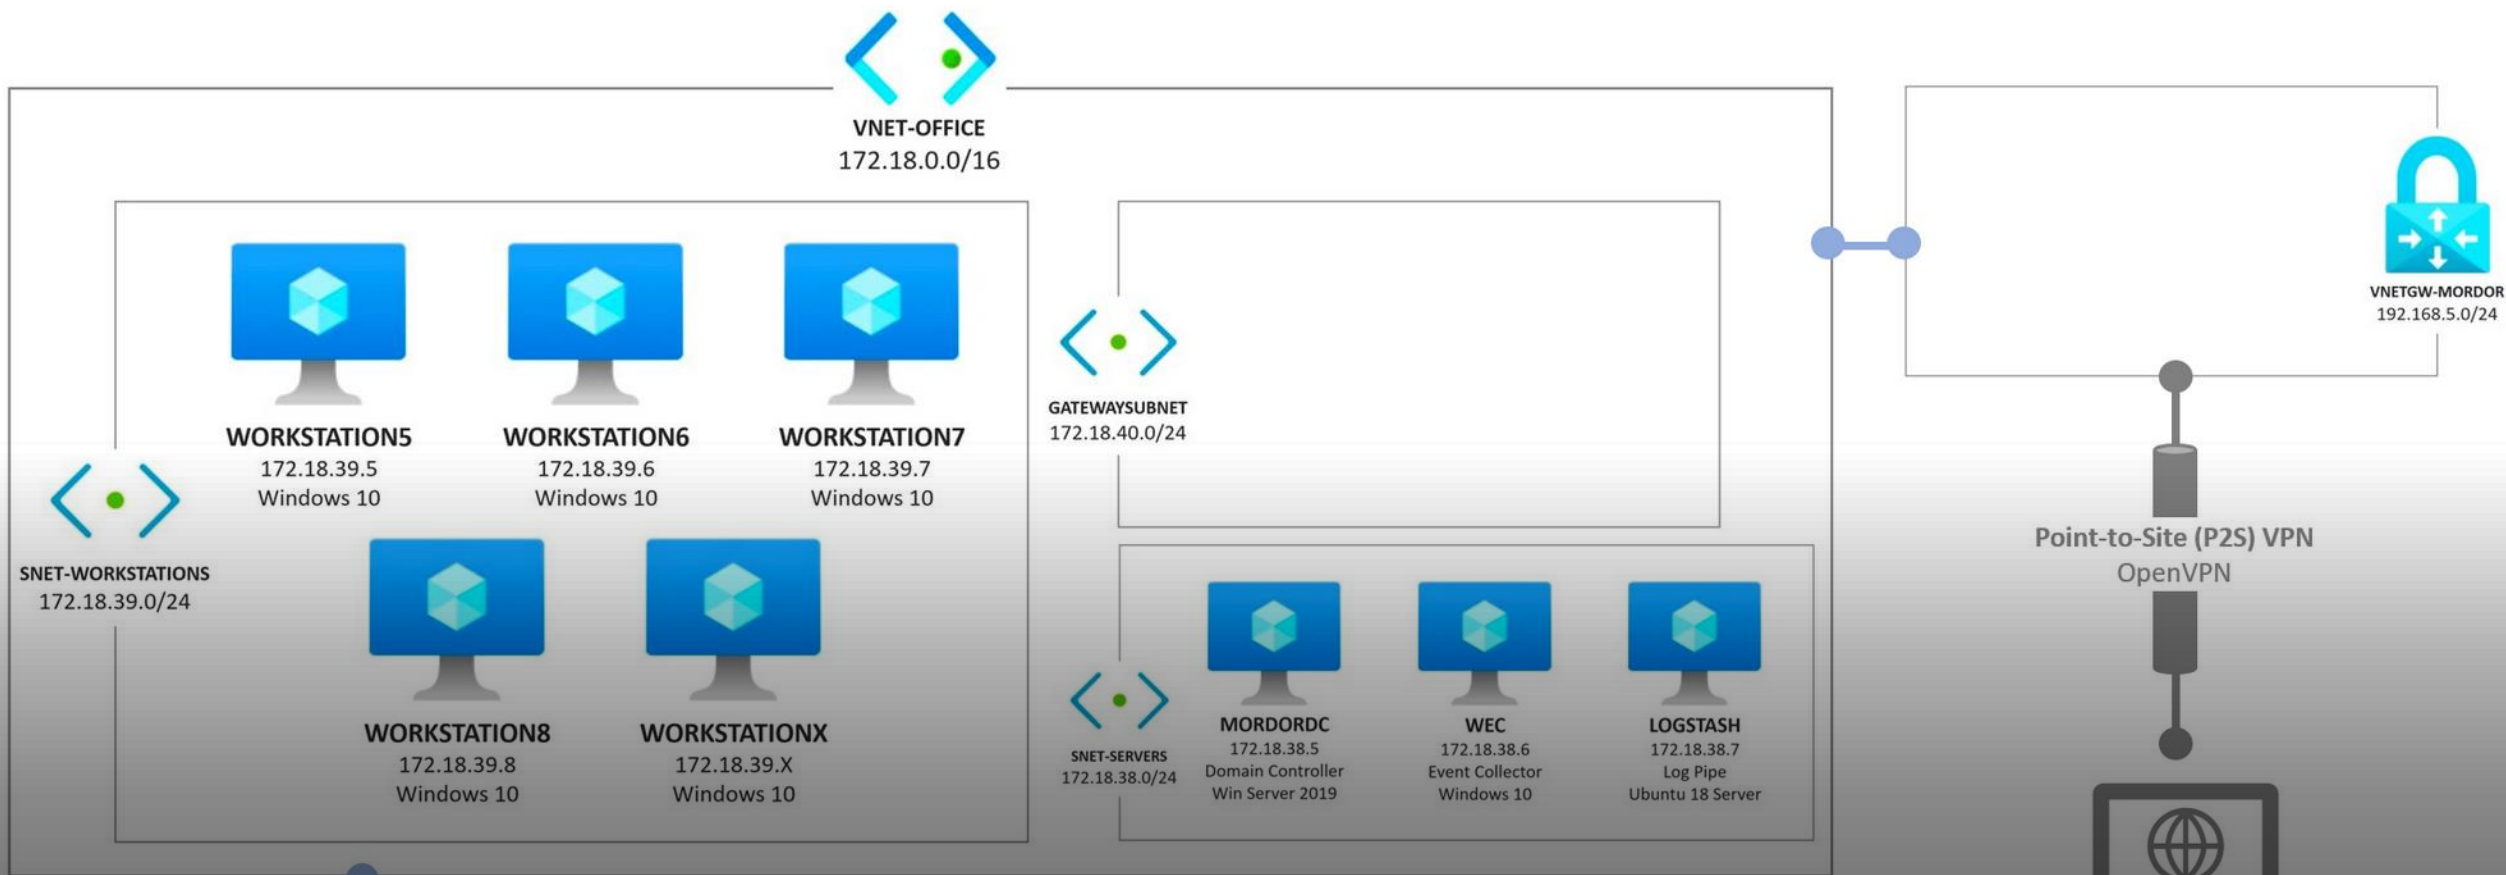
VNET-OFFICE
172.18.0.0/16

WORKSTATION5
172.18.39.5
Windows 10

WORKSTATION6
172.18.39.6
Windows 10

WORKSTATION7
172.18.39.7
Windows 10

SNET-WORKSTATIONS
172.18.39.0/24

WORKSTATION8
172.18.39.8
Windows 10

WORKSTATIONX
172.18.39.X
Windows 10

GATEWAYSUBNET
172.18.40.0/24

SNET-SERVERS
172.18.38.0/24

MORDORDC
172.18.38.5
Domain Controller
Win Server 2019

WEC
172.18.38.6
Event Collector
Windows 10

LOGSTASH
172.18.38.7
Log Pipe
Ubuntu 18 Server

VNETGW-MORDOR
192.168.5.0/24

Point-to-Site (P2S) VPN
OpenVPN